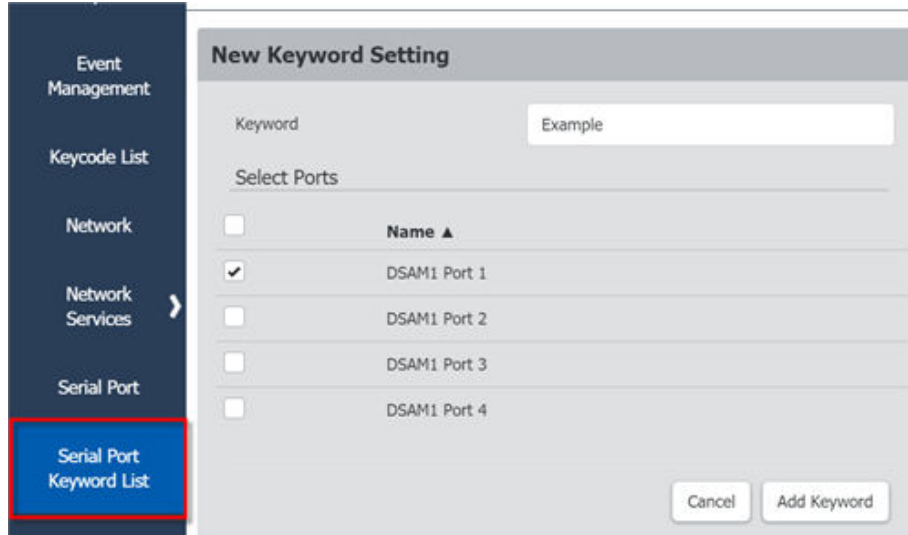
Event Management

Keycode List

Network

Network Services

Serial Port

Serial Port Keyword List

New Keyword Setting

Keyword

Example

Select Ports

| | Name ▲ |
|---|---|
| ✔ | DSAM1 Port 1 |
| | DSAM1 Port 2 |
| | DSAM1 Port 3 |
| | DSAM1 Port 4 |

Cancel

Add Keyword